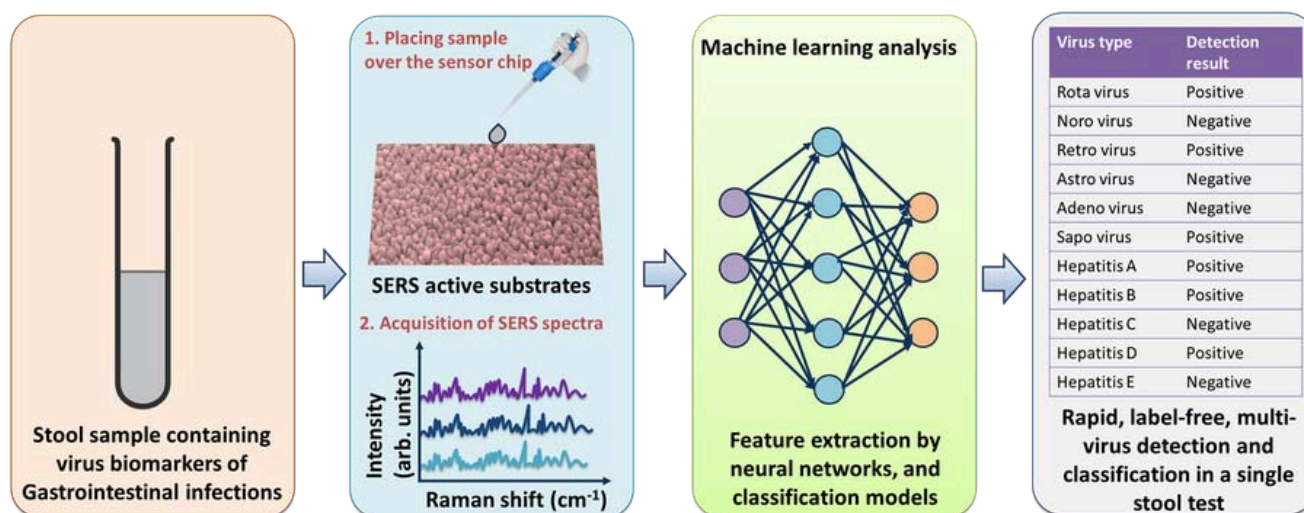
Stool sample containing virus biomarkers of Gastrointestinal infections

1. Placing sample over the sensor chip

SERS active substrates

2. Acquisition of SERS spectra

Intensity (arb. units)

Raman shift (cm$^{-1}$)

Machine learning analysis

Feature extraction by neural networks, and classification models

| Virus type | Detection result |
|---|---|
| Rota virus | Positive |
| Noro virus | Negative |
| Retro virus | Positive |
| Astro virus | Negative |
| Adeno virus | Negative |
| Sapo virus | Positive |
| Hepatitis A | Positive |
| Hepatitis B | Positive |
| Hepatitis C | Negative |
| Hepatitis D | Positive |
| Hepatitis E | Negative |

Rapid, label-free, multi-virus detection and classification in a single stool test